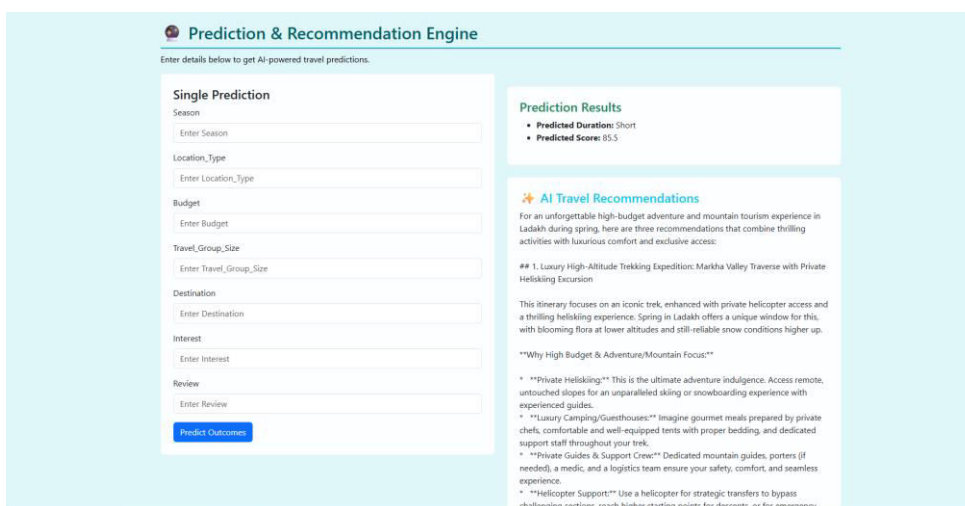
Prediction & Recommendation Engine

Enter details below to get AI-powered travel predictions.

Single Prediction

Season

Enter Season

Location_Type

Enter Location_Type

Budget

Enter Budget

Travel_Group_Size

Enter Travel_Group_Size

Destination

Enter Destination

Interest

Enter Interest

Review

Enter Review

Predict Outcomes

Prediction Results

• **Predicted Duration:** Short
• **Predicted Score:** 85.5

AI Travel Recommendations

For an unforgettable high-budget adventure and mountain tourism experience in Ladakh during spring, here are three recommendations that combine thrilling activities with luxurious comfort and exclusive access:

## 1. Luxury High-Altitude Trekking Expedition: Markha Valley Traverse with Private Heliskiing Excursion

This itinerary focuses on an iconic trek, enhanced with private helicopter access and a thrilling heliskiing experience. Spring in Ladakh offers a unique window for this, with blooming flora at lower altitudes and still-reliable snow conditions higher up.

**Why High Budget & Adventure/Mountain Focus:**

* **Private Heliskiing:** This is the ultimate adventure indulgence. Access remote, untouched slopes for an unparalleled skiing or snowboarding experience with experienced guides.
* **Luxury Camping/Guesthouses:** Imagine gourmet meals prepared by private chefs, comfortable and well-equipped tents with proper bedding, and dedicated support staff throughout your trek.
* **Private Guides & Support Crew:** Dedicated mountain guides, porters (if needed), a medic, and a logistics team ensure your safety, comfort, and seamless experience.
* **Helicopter Support:** Use a helicopter for strategic transfers to bypass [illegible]